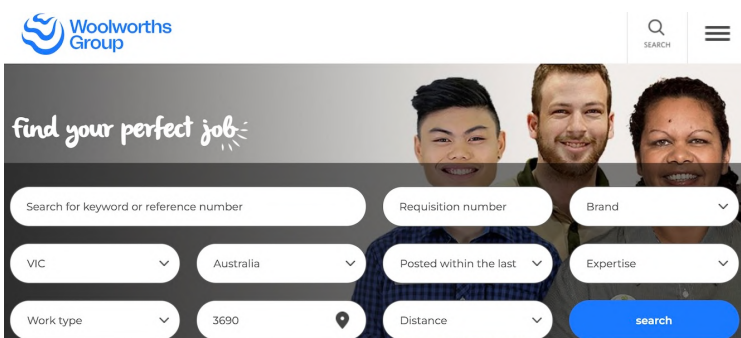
Woolworths Group

SEARCH

find your perfect job

Search for keyword or reference number

Requisition number

Brand

VIC

Australia

Posted within the last

Expertise

Work type

3690

Distance

search